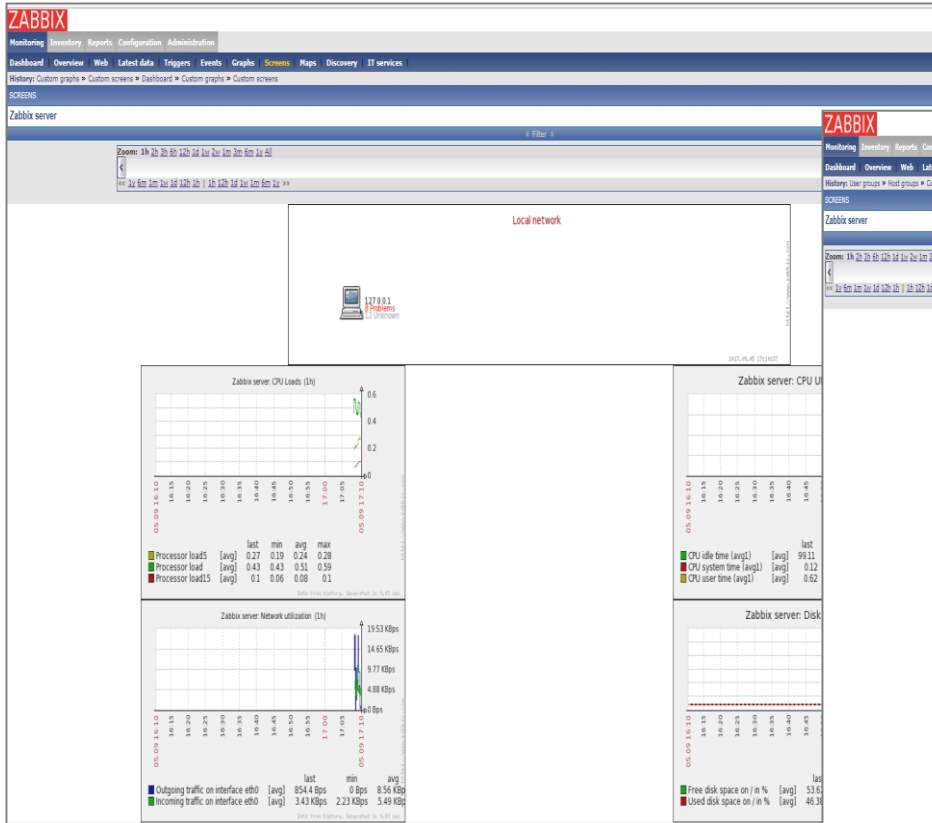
ZABBIX

Monitoring Inventory Reports Configuration Administration

Dashboard Overview Web Latest data Triggers Events Graphs Screens Maps Discovery IT services

History: Custom graphs » Custom screens » Dashboard » Custom graphs » Custom screens

SCREENS

Zabbix server

» Filter «

Zoom: 1h 2h 3h 6h 12h 1d 1w 2w 1m 3m 6m 1y All

« 1y 6m 1m 1w 1d 12h 1h | 1h 12h 1d 1w 1m 6m 1y »

Local network

127.0.0.1
0 Problems
12 Unknown

2017.05.05 17:10:37

Zabbix server: CPU Loads (1h)

0.6
0.4
0.2
0

16:10 16:15 16:20 16:25 16:30 16:35 16:40 16:45 16:50 16:55 17:00 17:05
05.09 16:10
05.09 17:10

| | | last | min | avg | max |
|---|---|---|---|---|---|
| Processor load5 | [avg] | 0.27 | 0.19 | 0.24 | 0.28 |
| Processor load | [avg] | 0.43 | 0.43 | 0.51 | 0.59 |
| Processor load15 | [avg] | 0.1 | 0.06 | 0.08 | 0.1 |

Data from history. Generated in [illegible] sec

Zabbix server: Network utilization (1h)

19.53 KBps
14.65 KBps
9.77 KBps
4.88 KBps
0 Bps

16:10 16:15 16:20 16:25 16:30 16:35 16:40 16:45 16:50 16:55 17:00 17:05
05.09 16:10
05.09 17:10

| | | last | min | avg |
|---|---|---|---|---|
| Outgoing traffic on interface eth0 | [avg] | 854.4 Bps | 0 Bps | 8.56 KBp |
| Incoming traffic on interface eth0 | [avg] | 3.43 KBps | 2.23 KBps | 5.49 KBp |

Data from history. Generated in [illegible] sec

Zabbix server: CPU U

16:10 16:15 16:20 16:25 16:30 16:35 16:40 16:45
05.09 16:10

| | | last |
|---|---|---|
| CPU idle time (avg1) | [avg] | 99.11 |
| CPU system time (avg1) | [avg] | 0.12 |
| CPU user time (avg1) | [avg] | 0.62 |

Zabbix server: Disk

16:10 16:15 16:20 16:25 16:30 16:35 16:40 16:45
05.09 16:10

| | | las |
|---|---|---|
| Free disk space on / in % | [avg] | 53.6 |
| Used disk space on / in % | [avg] | 46.3 |

ZABBIX

Monitoring Inventory Reports Co

Dashboard Overview Web Lat

History: User groups » Host groups » Cu

SCREENS

Zabbix server

Zoom: 1h 2h 3h 6h 12h 1d 1w 2w 1m 3

« 1y 6m 1m 1w 1d 12h 1h | 1h 12h 1d